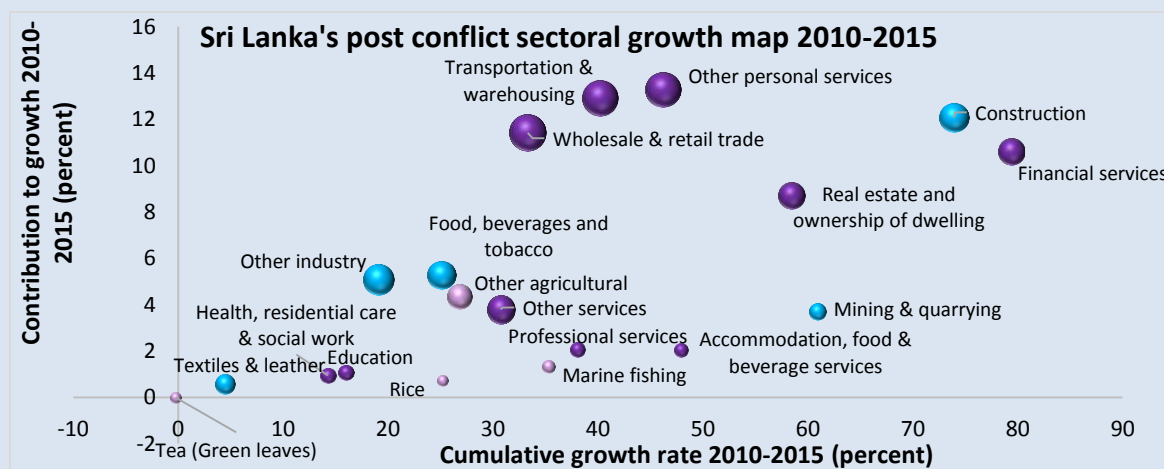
Sri Lanka's post conflict sectoral growth map 2010-2015

Contribution to growth 2010-2015 (percent)

16
14
12
10
8
6
4
2
0
-2

-10 0 10 20 30 40 50 60 70 80 90

Cumulative growth rate 2010-2015 (percent)

Transportation & warehousing
Other personal services
Construction
Wholesale & retail trade
Financial services
Real estate and ownership of dwelling
Food, beverages and tobacco
Other industry
Other agricultural
Health, residential care & social work
Other services
Mining & quarrying
Professional services
Accommodation, food & beverage services
Education
Textiles & leather
Marine fishing
Rice
Tea (Green leaves)